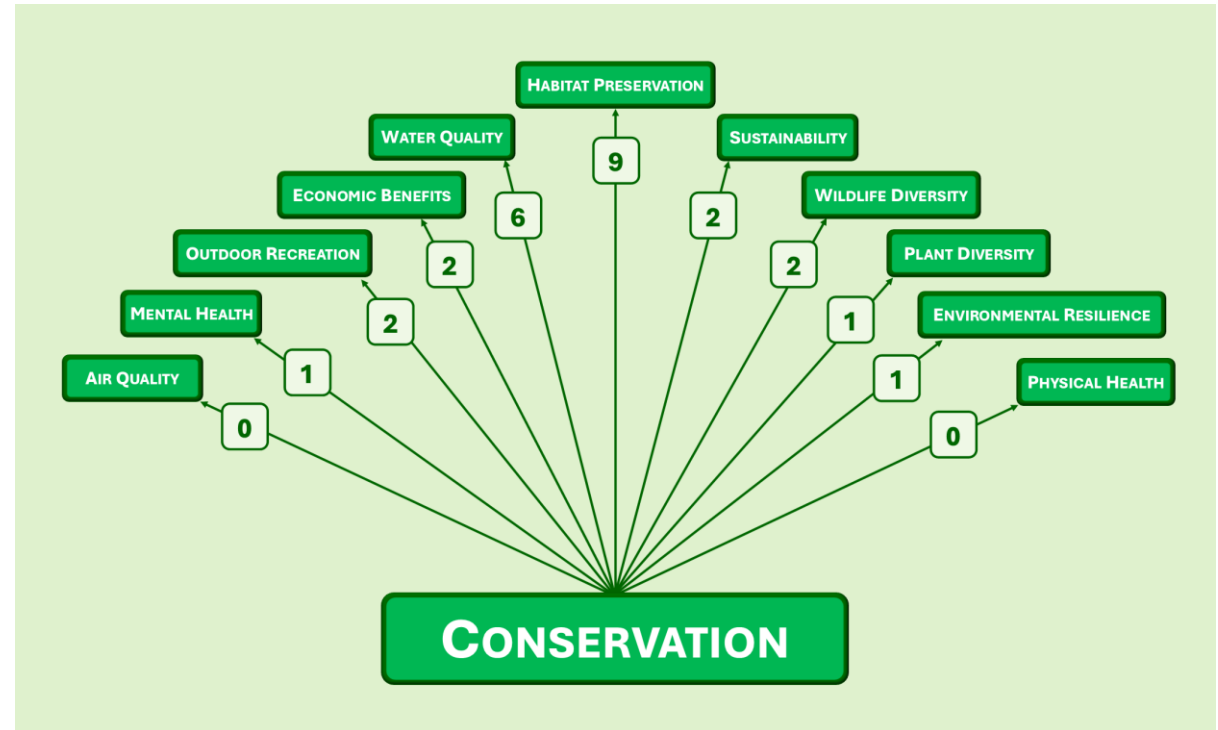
Habitat Preservation

Water Quality

Sustainability

9

Economic Benefits

Wildlife Diversity

6

2

Outdoor Recreation

Plant Diversity

2

2

Mental Health

2

1

Environmental Resilience

Air Quality

1

1

Physical Health

0

0

Conservation